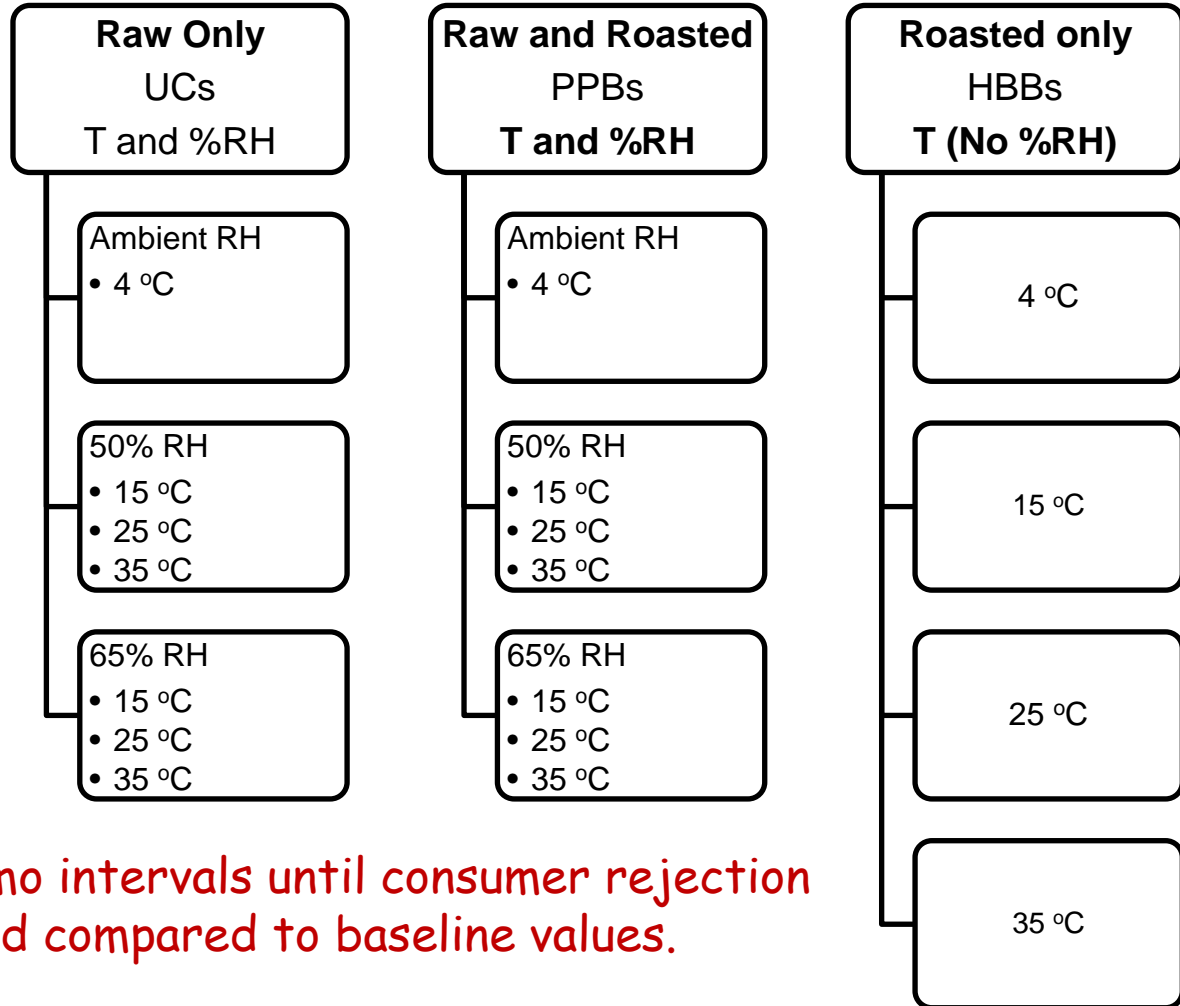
**Raw Only**
UCs
T and %RH

Ambient RH
• 4 $^{o}$C

50% RH
• 15 $^{o}$C
• 25 $^{o}$C
• 35 $^{o}$C

65% RH
• 15 $^{o}$C
• 25 $^{o}$C
• 35 $^{o}$C

**Raw and Roasted**
PPBs
**T and %RH**

Ambient RH
• 4 $^{o}$C

50% RH
• 15 $^{o}$C
• 25 $^{o}$C
• 35 $^{o}$C

65% RH
• 15 $^{o}$C
• 25 $^{o}$C
• 35 $^{o}$C

**Roasted only**
HBBs
**T (No %RH)**

4 $^{o}$C

15 $^{o}$C

25 $^{o}$C

35 $^{o}$C

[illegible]no intervals until consumer rejection
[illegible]d compared to baseline values.